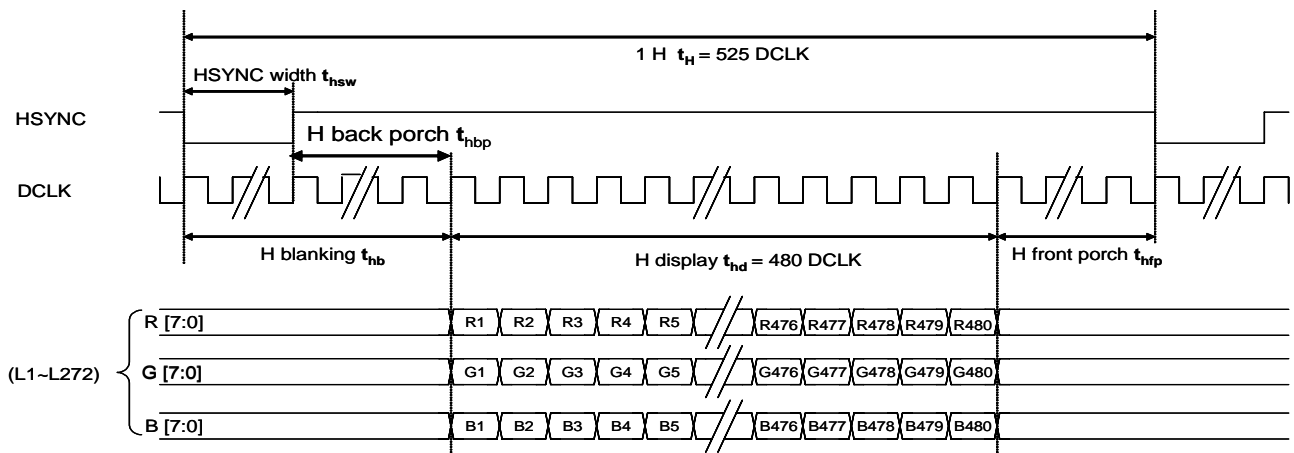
1 H $t_H$ = 525 DCLK

HSYNC width $t_{hsw}$

HSYNC

H back porch $t_{hbp}$

DCLK

H blanking $t_{hb}$

H display $t_{hd}$ = 480 DCLK

H front porch $t_{hfp}$

R [7:0]

R1 R2 R3 R4 R5 R476 R477 R478 R479 R480

(L1~L272)

G [7:0]

G1 G2 G3 G4 G5 G476 G477 G478 G479 G480

B [7:0]

B1 B2 B3 B4 B5 B476 B477 B478 B479 B480